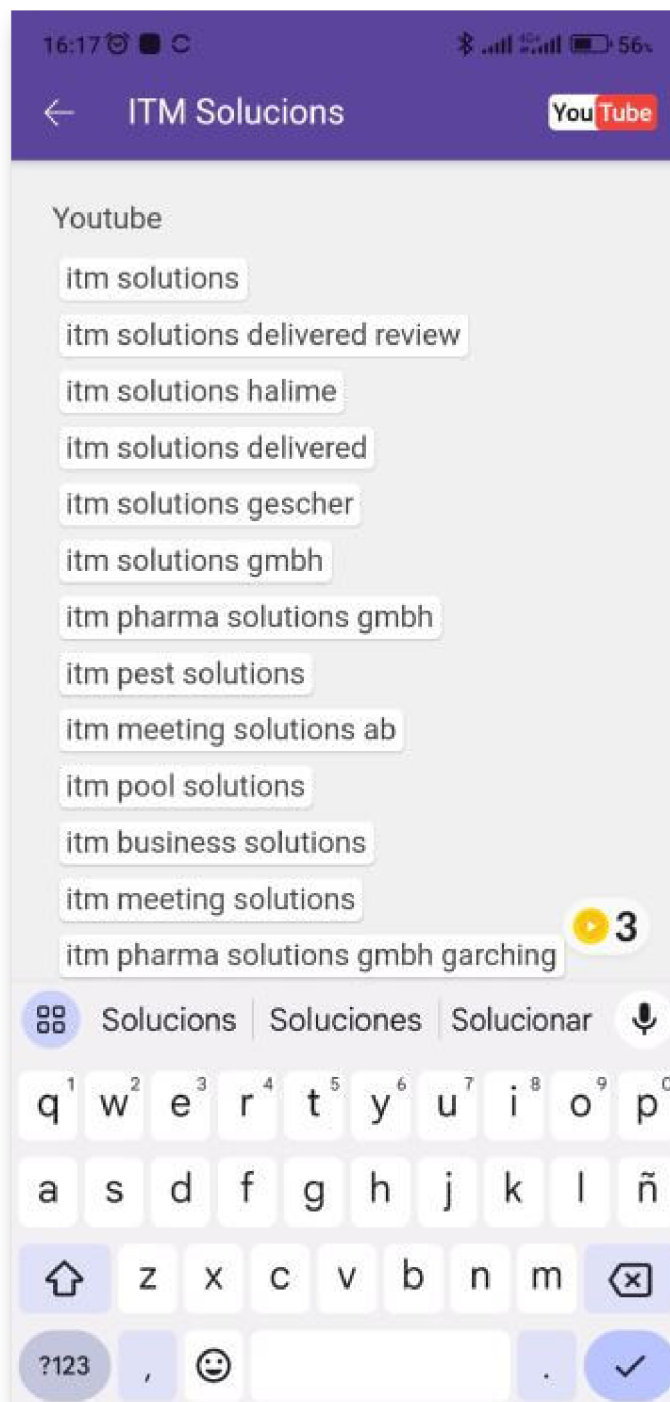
16:17 56

ITM Solucions

YouTube

Youtube

itm solutions

itm solutions delivered review

itm solutions halime

itm solutions delivered

itm solutions gescher

itm solutions gmbh

itm pharma solutions gmbh

itm pest solutions

itm meeting solutions ab

itm pool solutions

itm business solutions

itm meeting solutions

3

itm pharma solutions gmbh garching

Solucions | Soluciones | Solucionar

q w e r t y u i o p
a s d f g h j k l ñ
z x c v b n m
?123 , .